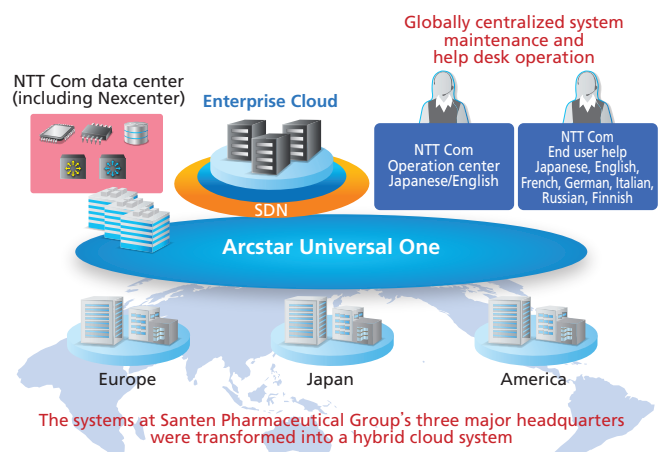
Globally centralized system maintenance and help desk operation

NTT Com data center (including Nexcenter)

Enterprise Cloud

NTT Com Operation center Japanese/English

NTT Com End user help Japanese, English, French, German, Italian, Russian, Finnish

SDN

Arcstar Universal One

Europe

Japan

America

The systems at Santen Pharmaceutical Group's three major headquarters were transformed into a hybrid cloud system